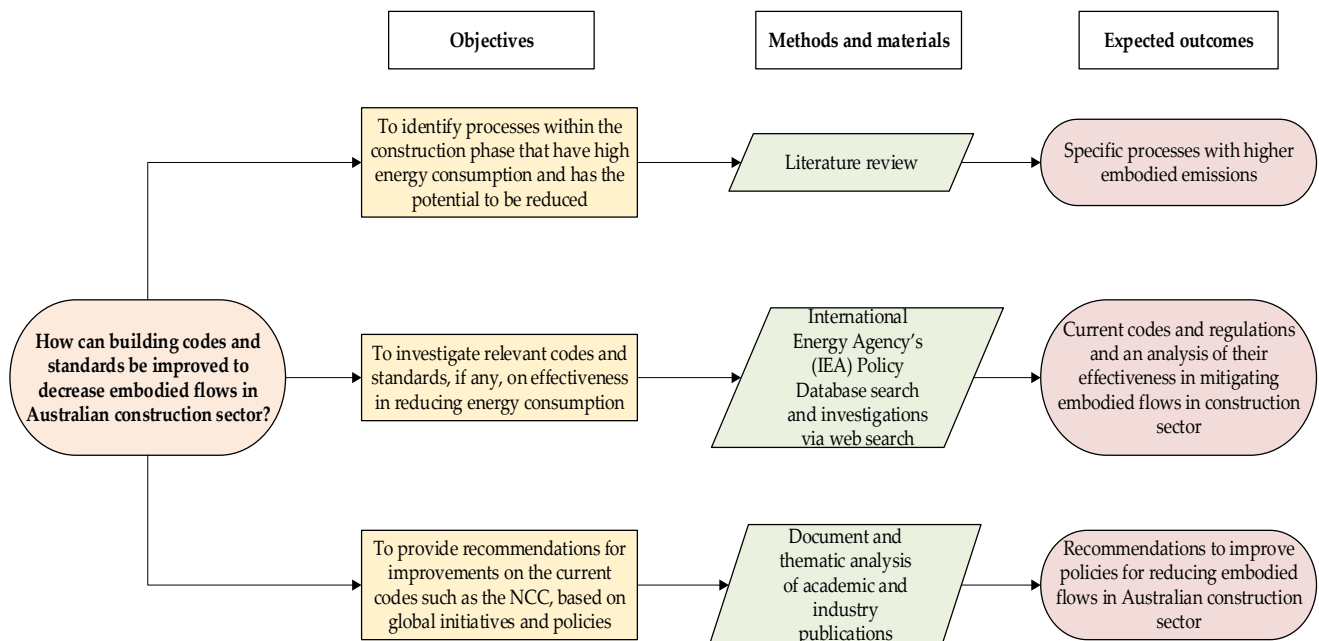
Objectives

Methods and materials

Expected outcomes

How can building codes and standards be improved to decrease embodied flows in Australian construction sector?

To identify processes within the construction phase that have high energy consumption and has the potential to be reduced

Literature review

Specific processes with higher embodied emissions

To investigate relevant codes and standards, if any, on effectiveness in reducing energy consumption

International Energy Agency's (IEA) Policy Database search and investigations via web search

Current codes and regulations and an analysis of their effectiveness in mitigating embodied flows in construction sector

To provide recommendations for improvements on the current codes such as the NCC, based on global initiatives and policies

Document and thematic analysis of academic and industry publications

Recommendations to improve policies for reducing embodied flows in Australian construction sector